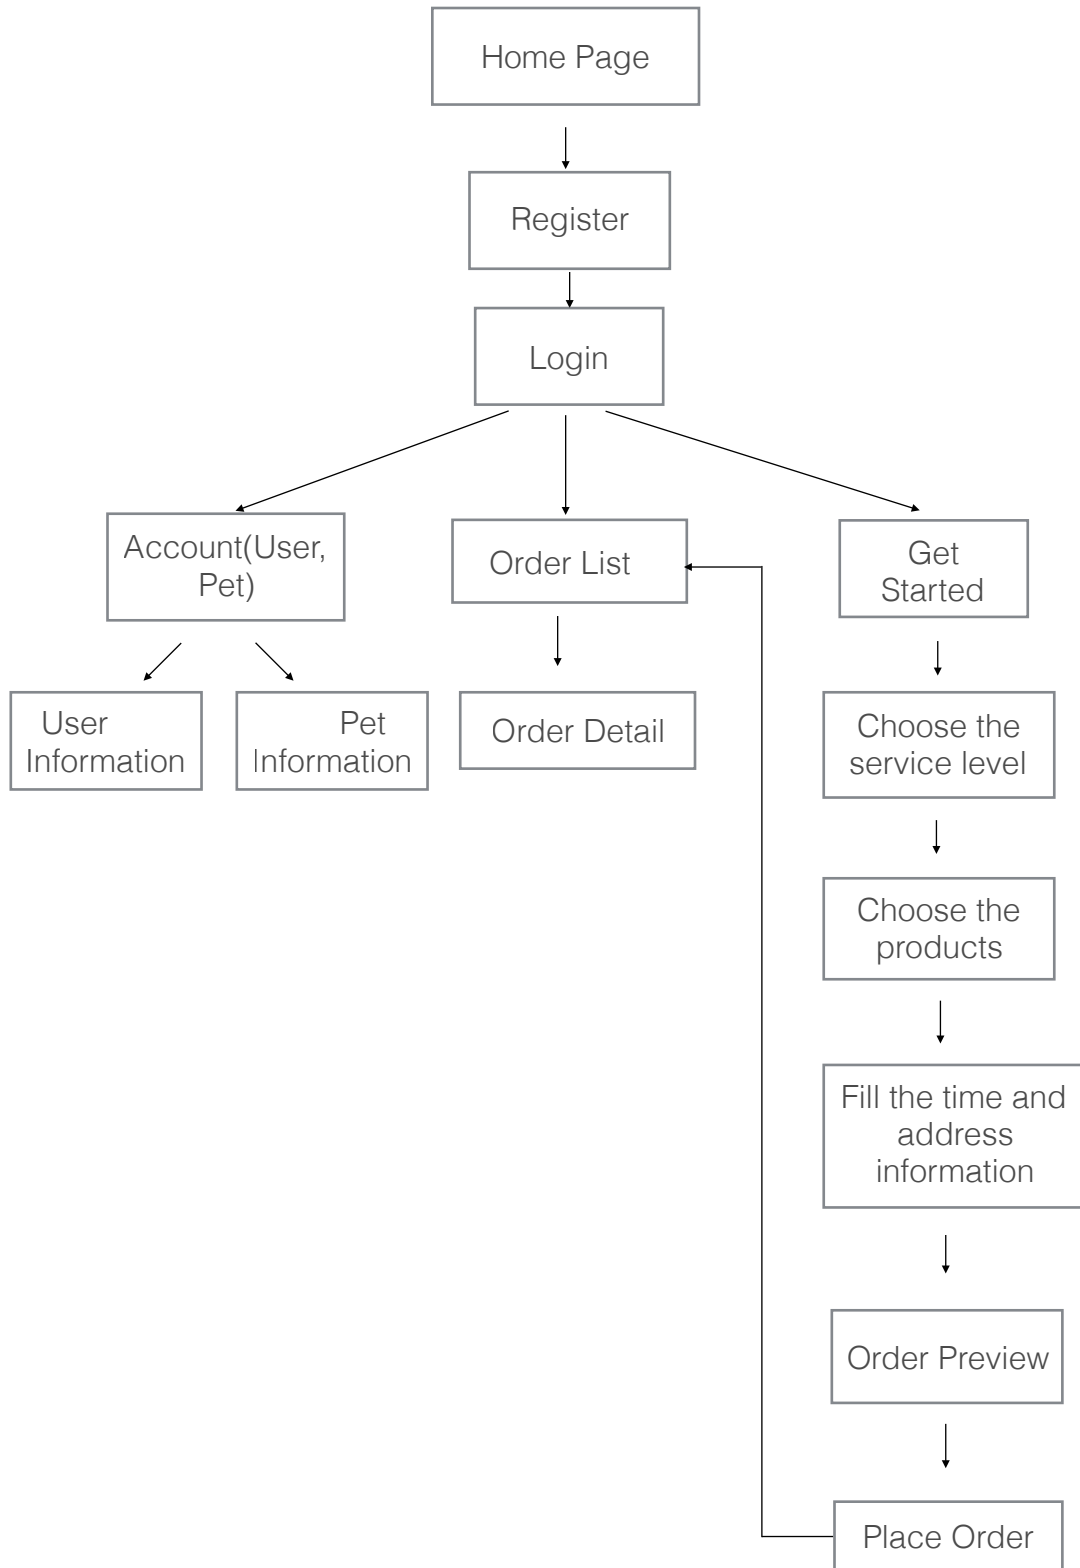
Home Page

Register

Login

Account(User, Pet)

Order List

Get Started

User Information

Pet Information

Order Detail

Choose the service level

Choose the products

Fill the time and address information

Order Preview

Place Order